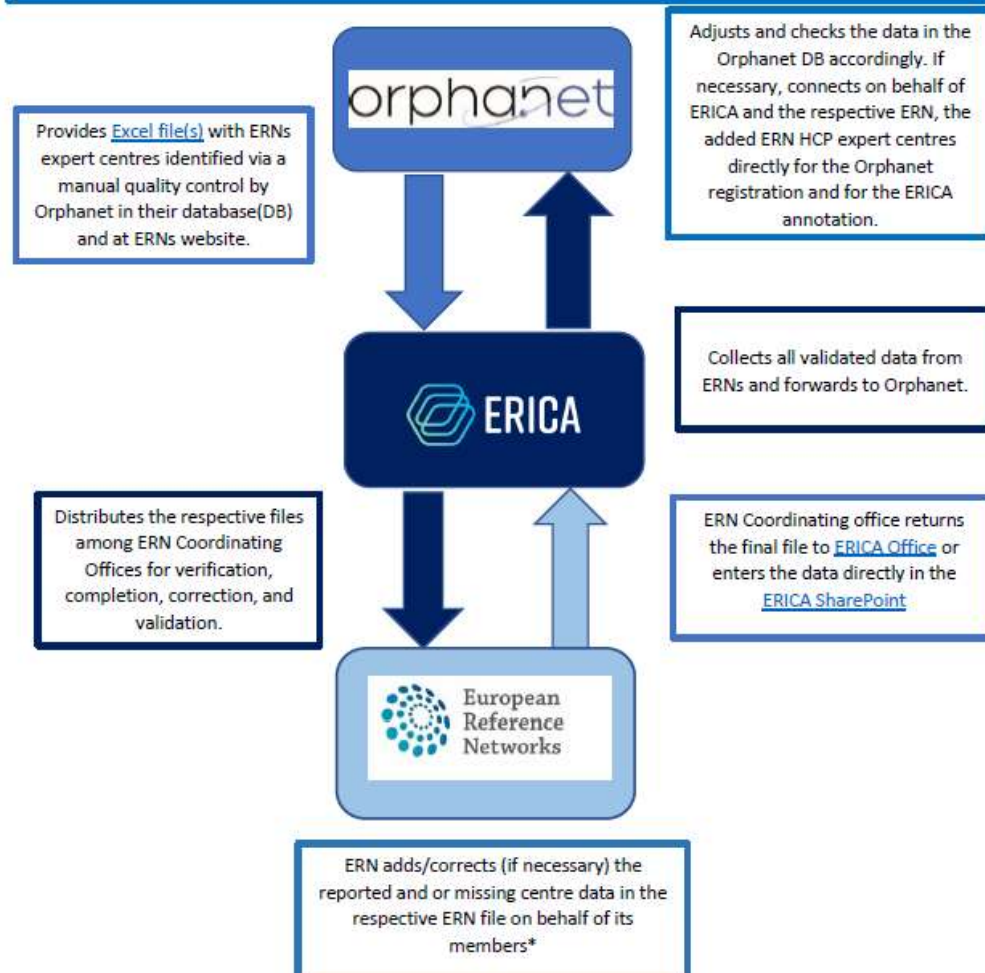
orphanet

Adjusts and checks the data in the Orphanet DB accordingly. If necessary, connects on behalf of ERICA and the respective ERN, the added ERN HCP expert centres directly for the Orphanet registration and for the ERICA annotation.

Provides Excel file(s) with ERNs expert centres identified via a manual quality control by Orphanet in their database(DB) and at ERNs website.

ERICA

Collects all validated data from ERNs and forwards to Orphanet.

Distributes the respective files among ERN Coordinating Offices for verification, completion, correction, and validation.

ERN Coordinating office returns the final file to ERICA Office or enters the data directly in the ERICA SharePoint

European Reference Networks

ERN adds/corrects (if necessary) the reported and or missing centre data in the respective ERN file on behalf of its members*